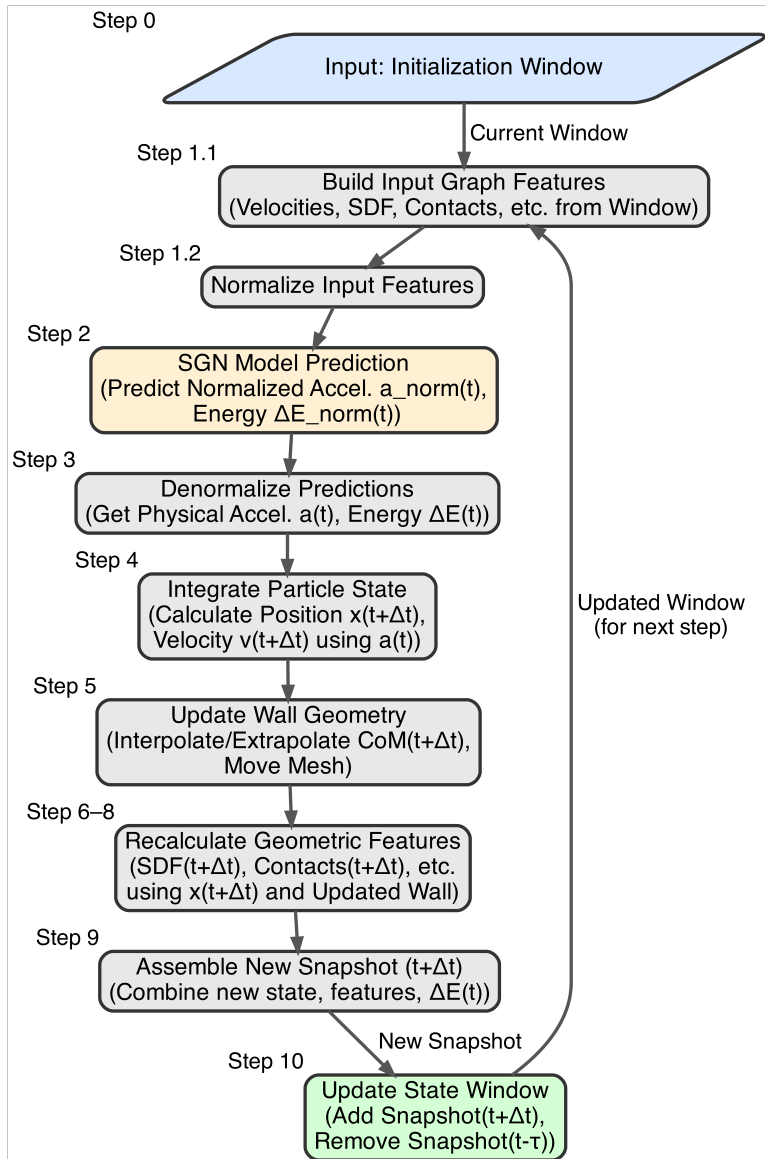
Step 0

Input: Initialization Window

Current Window

Step 1.1

Build Input Graph Features (Velocities, SDF, Contacts, etc. from Window)

Step 1.2

Normalize Input Features

Step 2

SGN Model Prediction (Predict Normalized Accel. a_norm(t), Energy ΔE_norm(t))

Step 3

Denormalize Predictions (Get Physical Accel. a(t), Energy ΔE(t))

Step 4

Integrate Particle State (Calculate Position x(t+Δt), Velocity v(t+Δt) using a(t))

Updated Window (for next step)

Step 5

Update Wall Geometry (Interpolate/Extrapolate CoM(t+Δt), Move Mesh)

Step 6–8

Recalculate Geometric Features (SDF(t+Δt), Contacts(t+Δt), etc. using x(t+Δt) and Updated Wall)

Step 9

Assemble New Snapshot (t+Δt) (Combine new state, features, ΔE(t))

New Snapshot

Step 10

Update State Window (Add Snapshot(t+Δt), Remove Snapshot(t-τ))